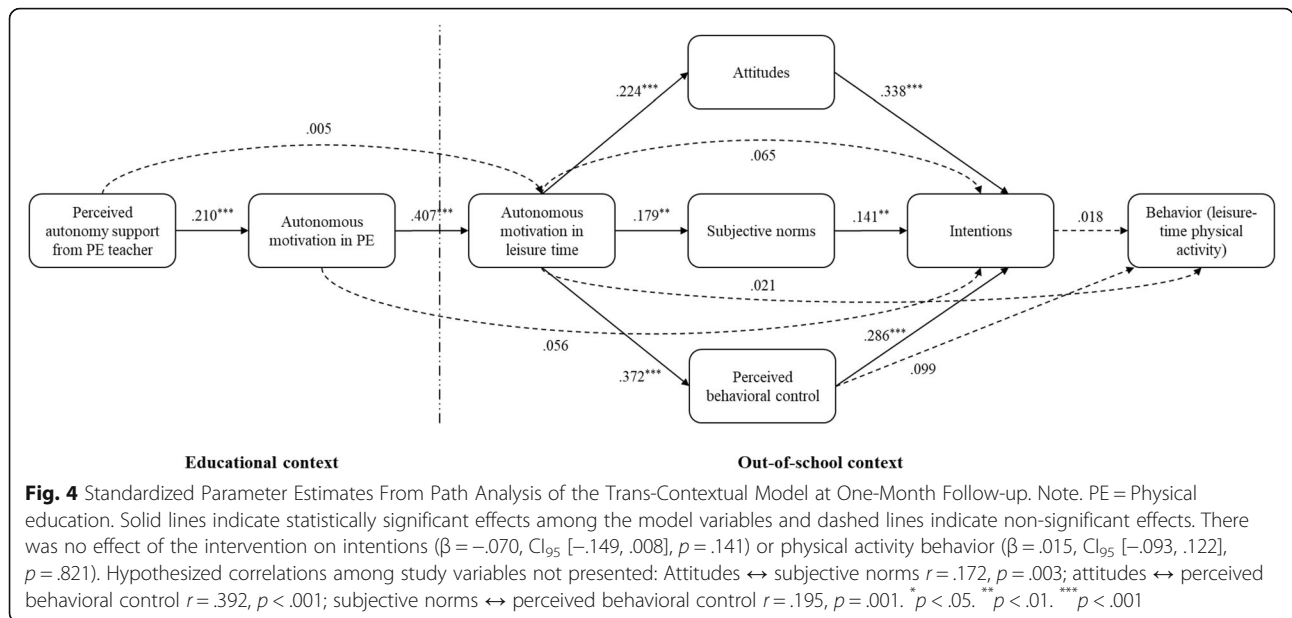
Attitudes

.224***

.338***

.005

.065

Perceived autonomy support from PE teacher

.210***

Autonomous motivation in PE

.407***

Autonomous motivation in leisure time

.179**

Subjective norms

.141**

Intentions

.018

Behavior (leisure-time physical activity)

.021

.056

.286***

.372***

Perceived behavioral control

.099

Educational context

Out-of-school context

**Fig. 4** Standardized Parameter Estimates From Path Analysis of the Trans-Contextual Model at One-Month Follow-up. Note. PE = Physical education. Solid lines indicate statistically significant effects among the model variables and dashed lines indicate non-significant effects. There was no effect of the intervention on intentions (β = −.070, CI$_{95}$ [−.149, .008], $p$ = .141) or physical activity behavior (β = .015, CI$_{95}$ [−.093, .122], $p$ = .821). Hypothesized correlations among study variables not presented: Attitudes ↔ subjective norms $r$ = .172, $p$ = .003; attitudes ↔ perceived behavioral control $r$ = .392, $p$ < .001; subjective norms ↔ perceived behavioral control $r$ = .195, $p$ = .001. $^{*}p$ < .05. $^{**}p$ < .01. $^{***}p$ < .001